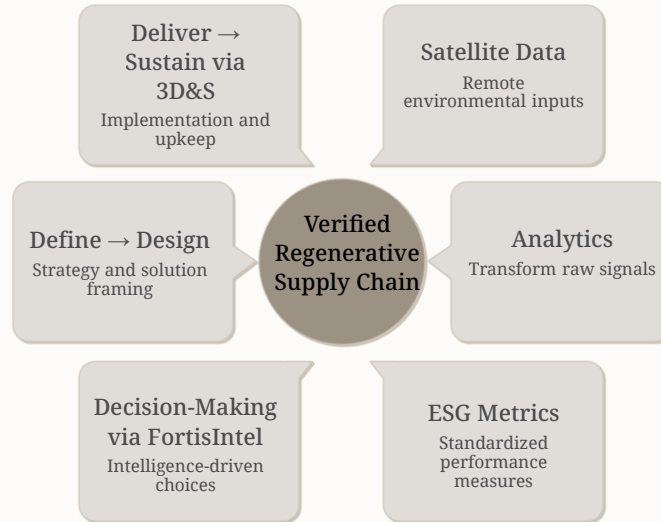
Deliver → Sustain via 3D&S
Implementation and upkeep

Satellite Data
Remote environmental inputs

Define → Design
Strategy and solution framing

Verified Regenerative Supply Chain

Analytics
Transform raw signals

Decision-Making via FortisIntel
Intelligence-driven choices

ESG Metrics
Standardized performance measures